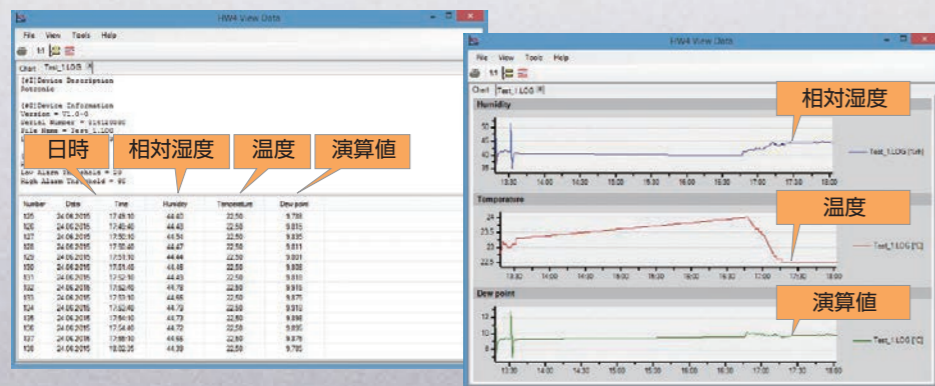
HW4 View Data

File View Tools Help

1:1

Chart Test_1.LOG

[#S]Device Description
Rotronic

[#S]Device Information
Version = V1.0-0
Serial Number = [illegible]
File Name = Test_1.LOG

日時 相対湿度 温度 演算値

Low Alarm Threshold = 20
High Alarm Threshold = 95

| Number | Date | Time | Humidity | Temperature | Dew point |
|---|---|---|---|---|---|
| 125 | 24.06.2015 | 17:49:10 | 44.40 | 22.50 | 9.785 |
| 126 | 24.06.2015 | 17:49:40 | 44.43 | 22.50 | 9.815 |
| 127 | 24.06.2015 | 17:50:10 | 44.56 | 22.50 | 9.835 |
| 128 | 24.06.2015 | 17:50:40 | 44.47 | 22.50 | 9.811 |
| 129 | 24.06.2015 | 17:51:10 | 44.44 | 22.50 | 9.801 |
| 130 | 24.06.2015 | 17:51:40 | 44.48 | 22.50 | 9.808 |
| 131 | 24.06.2015 | 17:52:10 | 44.45 | 22.50 | 9.818 |
| 132 | 24.06.2015 | 17:52:40 | 44.78 | 22.50 | 9.910 |
| 133 | 24.06.2015 | 17:53:10 | 44.65 | 22.50 | 9.875 |
| 134 | 24.06.2015 | 17:53:40 | 44.79 | 22.50 | 9.910 |
| 135 | 24.06.2015 | 17:54:10 | 44.70 | 22.50 | 9.895 |
| 136 | 24.06.2015 | 17:54:40 | 44.72 | 22.50 | 9.895 |
| 137 | 24.06.2015 | 17:55:10 | 44.78 | 22.50 | 9.875 |
| 138 | 24.06.2015 | 18:02:35 | 44.39 | 22.50 | 9.785 |

HW4 View Data

File View Tools Help

1:1

Chart Test_1.LOG

Humidity
相対湿度
50
45
40
35
13:30 14:00 14:30 15:00 15:30 16:00 16:30 17:00 17:30 18:00
Test_1.LOG [%rh]

Temperature
温度
24
23.5
23
22.5
13:30 14:00 14:30 15:00 15:30 16:00 16:30 17:00 17:30 18:00
Test_1.LOG [°C]

Dew point
演算値
12
10
8
13:30 14:00 14:30 15:00 15:30 16:00 16:30 17:00 17:30 18:00
Test_1.LOG [°C]